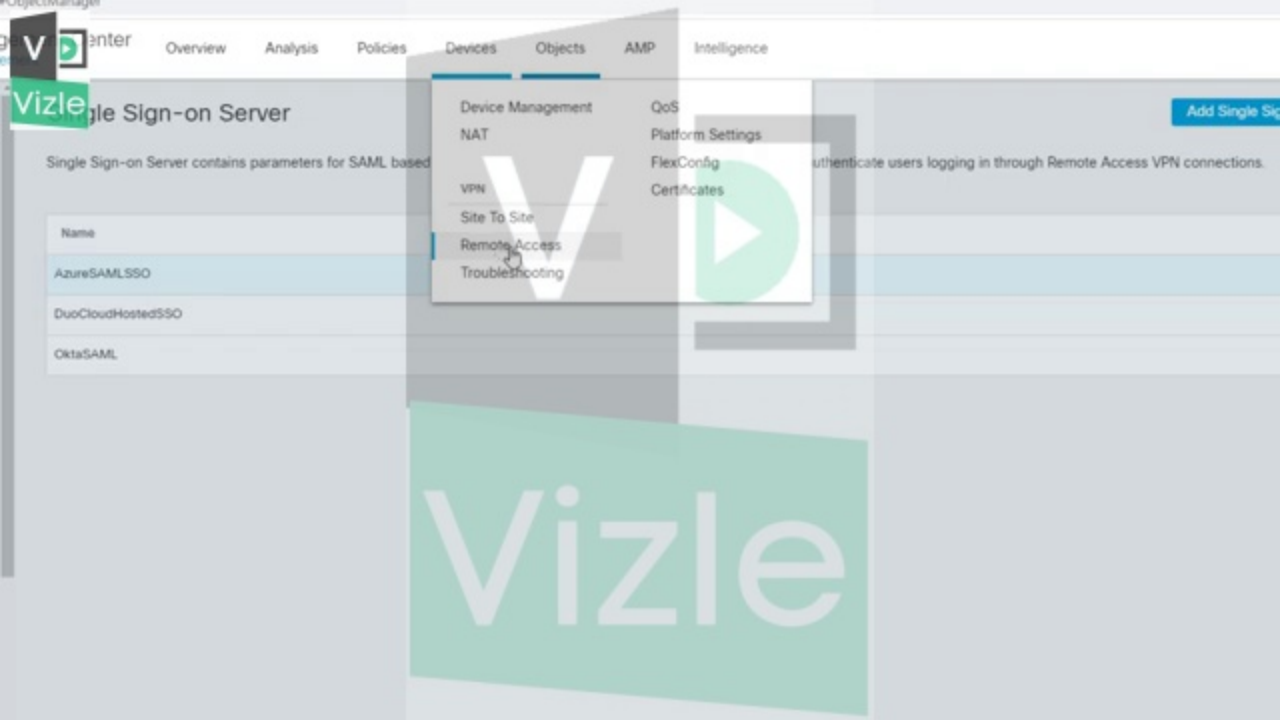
#ObjectManager

V

Vizle

enter

Overview Analysis Policies Devices Objects AMP Intelligence

Single Sign-on Server

Add Single Sig

Single Sign-on Server contains parameters for SAML based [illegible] authenticate users logging in through Remote Access VPN connections.

Device Management
NAT
VPN
Site To Site
Remote Access
Troubleshooting

QoS
Platform Settings
FlexConfig
Certificates

| Name |
|---|
| AzureSAMLSSO |
| DuoCloudHostedSSO |
| OktaSAML |

V

Vizle